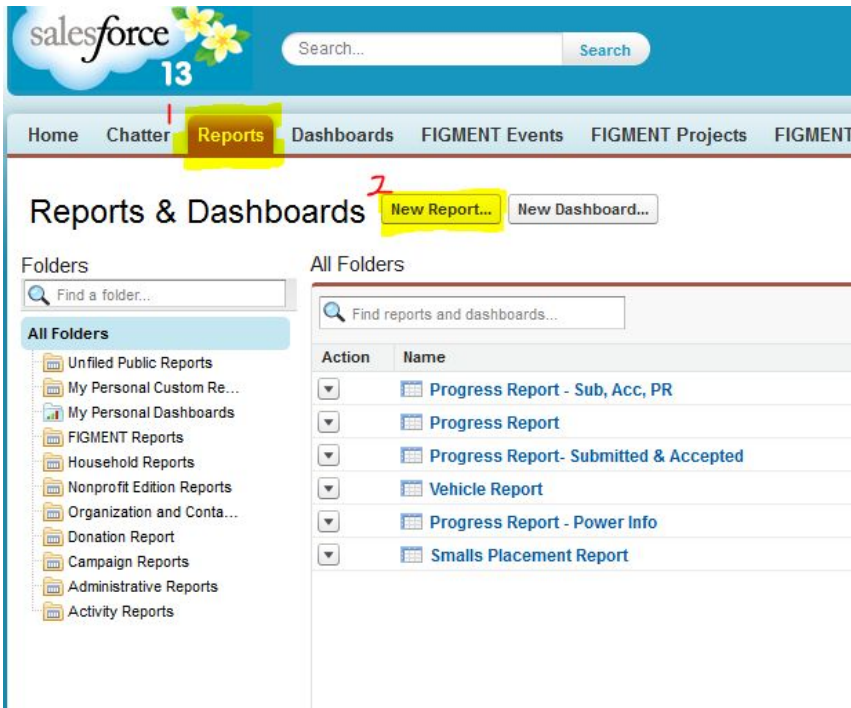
salesforce 13

Search...
Search

Home Chatter 1 Reports Dashboards FIGMENT Events FIGMENT Projects FIGMENT

Reports & Dashboards 2 New Report... New Dashboard...

Folders
Find a folder...
All Folders
Unfiled Public Reports
My Personal Custom Re...
My Personal Dashboards
FIGMENT Reports
Household Reports
Nonprofit Edition Reports
Organization and Conta...
Donation Report
Campaign Reports
Administrative Reports
Activity Reports

All Folders
Find reports and dashboards...

| Action | Name |
|---|---|
| | Progress Report - Sub, Acc, PR |
| | Progress Report |
| | Progress Report- Submitted & Accepted |
| | Vehicle Report |
| | Progress Report - Power Info |
| | Smalls Placement Report |